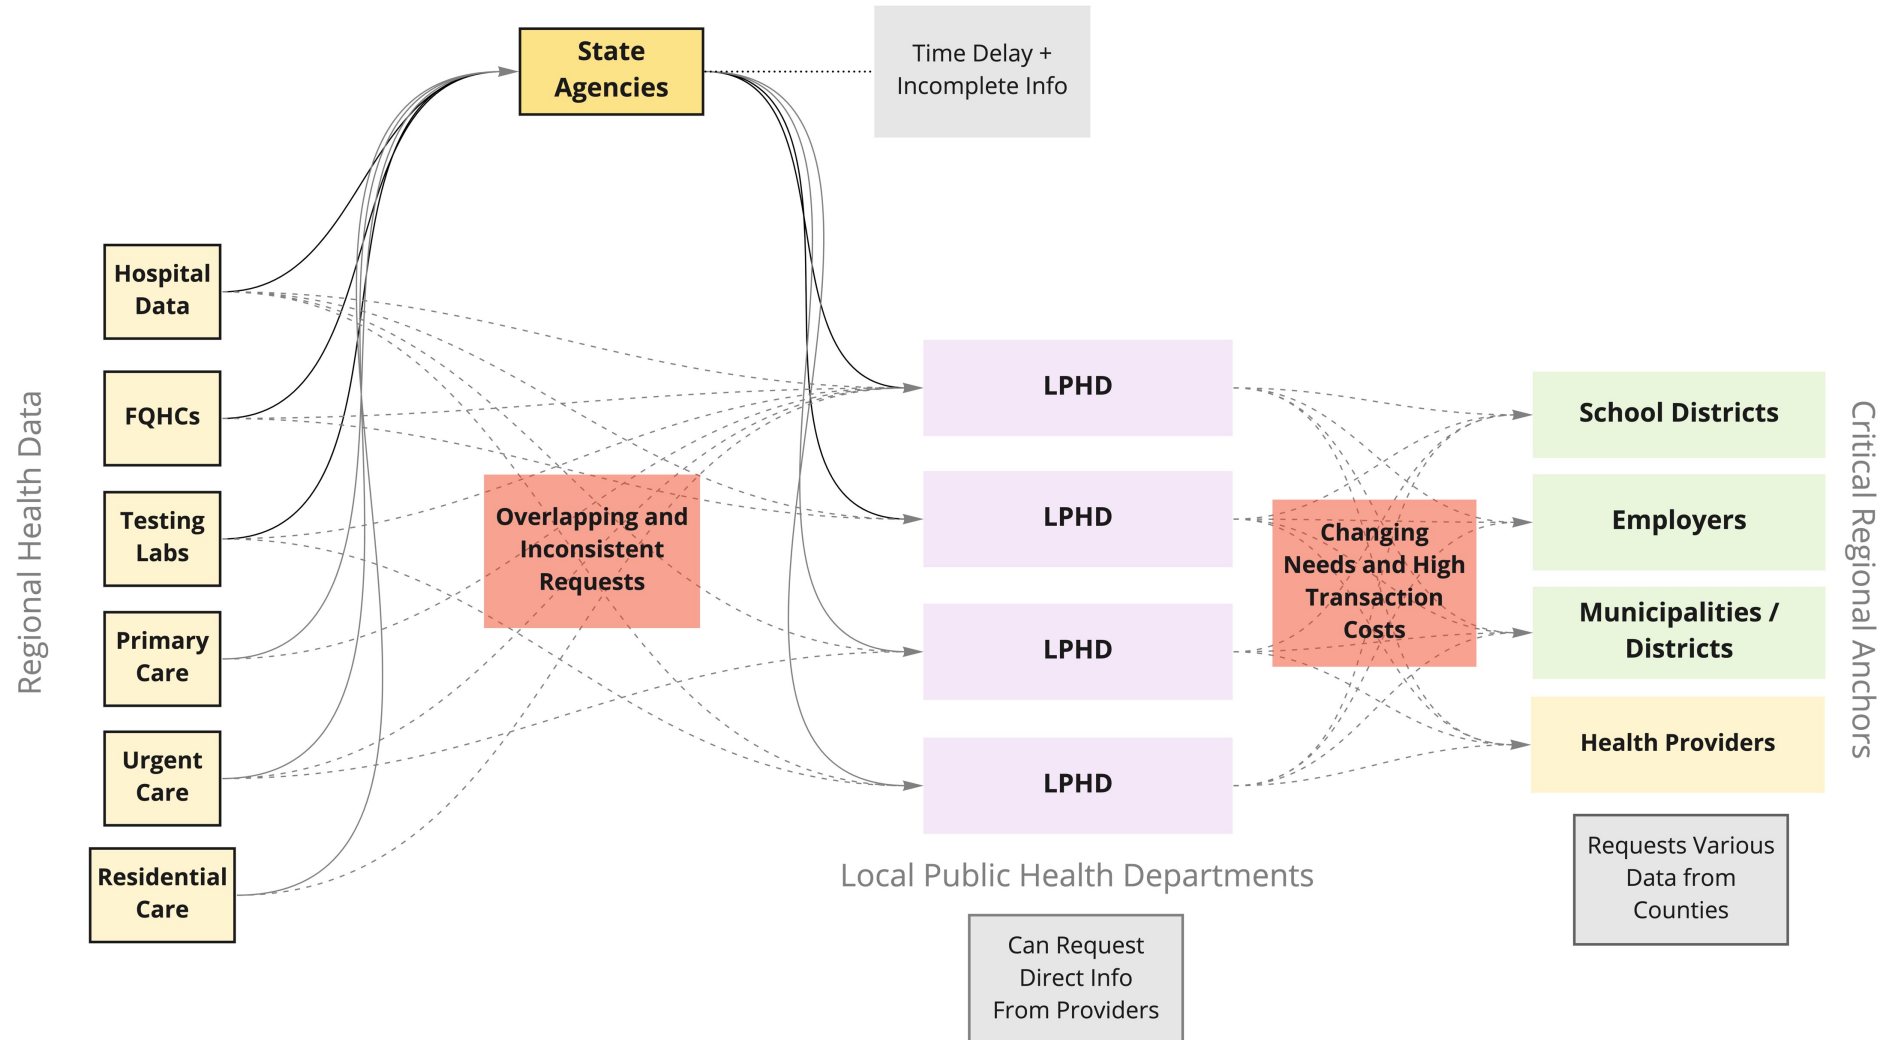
State Agencies

Time Delay + Incomplete Info

Regional Health Data

Hospital Data

FQHCs

Testing Labs

Primary Care

Urgent Care

Residential Care

Overlapping and Inconsistent Requests

LPHD

LPHD

LPHD

LPHD

Local Public Health Departments

Can Request Direct Info From Providers

Changing Needs and High Transaction Costs

School Districts

Employers

Municipalities / Districts

Health Providers

Critical Regional Anchors

Requests Various Data from Counties